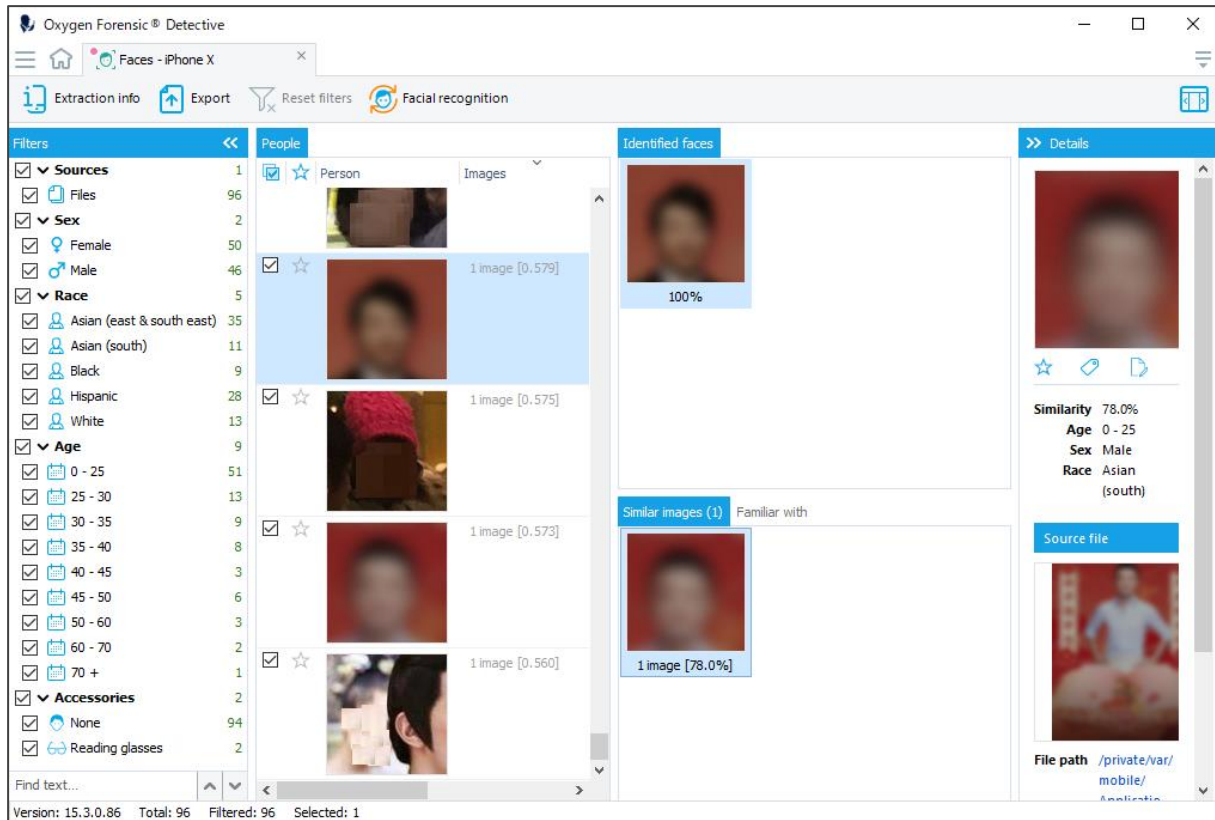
Oxygen Forensic® Detective

Faces - iPhone X

Extraction info  Export  Reset filters  Facial recognition

Filters

Sources 1
Files 96
Sex 2
Female 50
Male 46
Race 5
Asian (east & south east) 35
Asian (south) 11
Black 9
Hispanic 28
White 13
Age 9
0 - 25 51
25 - 30 13
30 - 35 9
35 - 40 8
40 - 45 3
45 - 50 6
50 - 60 3
60 - 70 2
70 + 1
Accessories 2
None 94
Reading glasses 2

Find text...

People

| Person | Images |
|---|---|
| | 1 image [0.579] |
| | 1 image [0.575] |
| | 1 image [0.573] |
| | 1 image [0.560] |

Identified faces

100%

Similar images (1)  Familiar with

1 image [78.0%]

Details

Similarity 78.0%
Age 0 - 25
Sex Male
Race Asian (south)

Source file

File path /private/var/mobile/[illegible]

Version: 15.3.0.86  Total: 96  Filtered: 96  Selected: 1